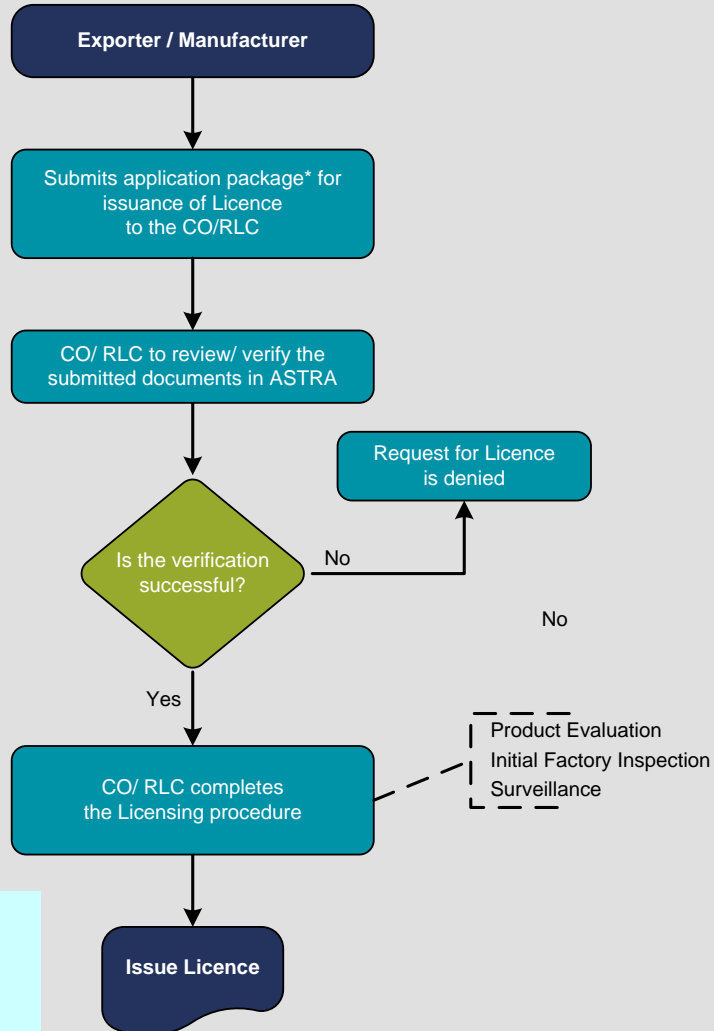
Exporter / Manufacturer

Submits application package* for issuance of Licence to the CO/RLC

CO/ RLC to review/ verify the submitted documents in ASTRA

Request for Licence is denied

Is the verification successful?

No

No

Yes

Product Evaluation
Initial Factory Inspection
Surveillance

CO/ RLC completes the Licensing procedure

Issue Licence